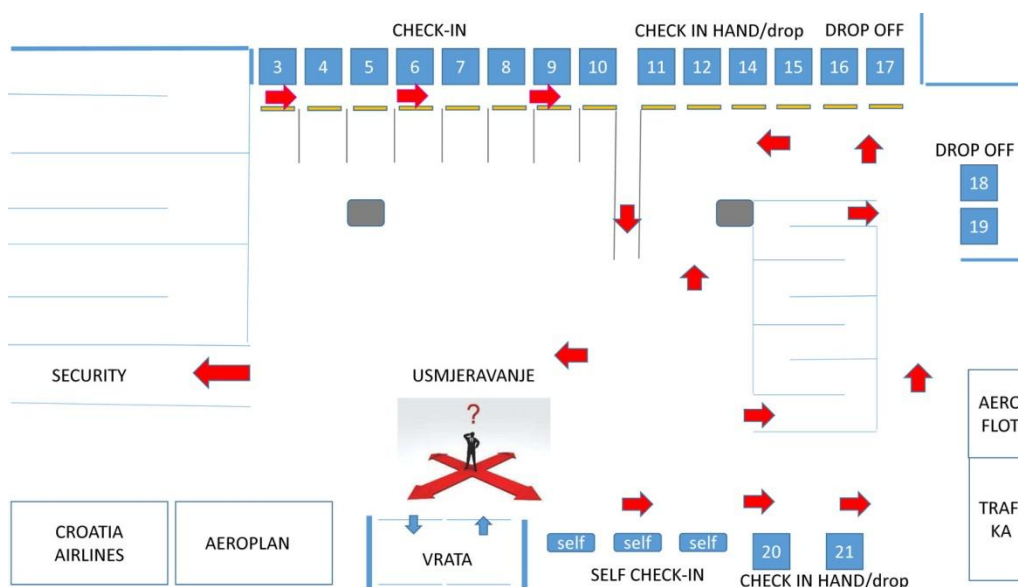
CHECK-IN

CHECK IN HAND/drop

DROP OFF

3 4 5 6 7 8 9 10 11 12 14 15 16 17

DROP OFF

18

19

SECURITY

USMJERAVANJE

?

AERO FLOT

TRAF KA

CROATIA AIRLINES

AEROPLAN

VRATA

self self self

SELF CHECK-IN

20 21

CHECK IN HAND/drop